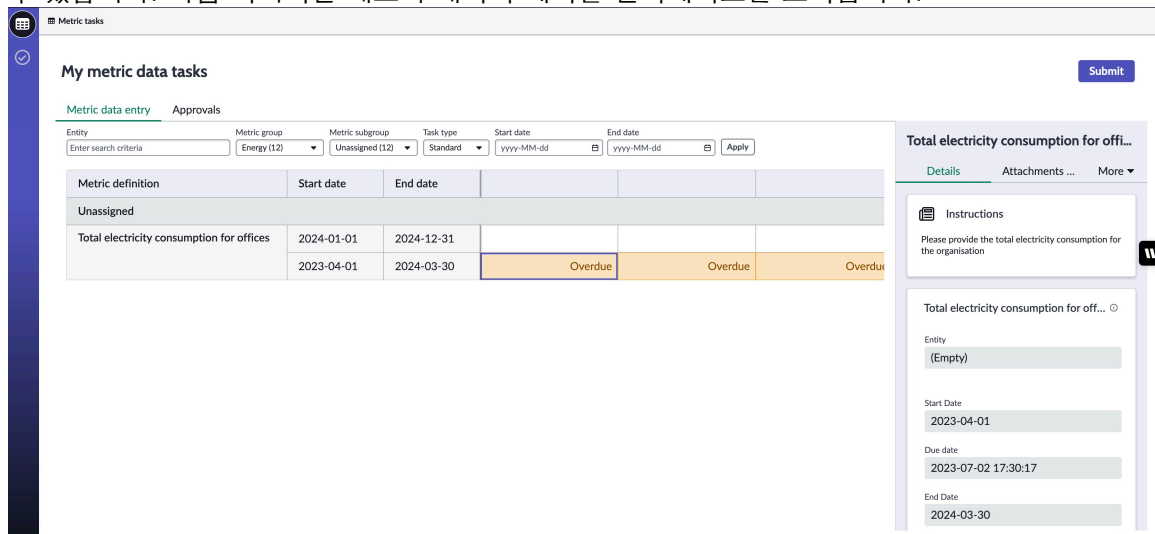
Metric tasks

My metric data tasks

Submit

Metric data entry Approvals

Entity
Enter search criteria

Metric group
Energy (12)

Metric subgroup
Unassigned (12)

Task type
Standard

Start date
yyyy-MM-dd

End date
yyyy-MM-dd

Apply

| Metric definition | Start date | End date | | | |
|---|---|---|---|---|---|
| Unassigned | | | | | |
| Total electricity consumption for offices | 2024-01-01 | 2024-12-31 | | | |
| | 2023-04-01 | 2024-03-30 | Overdue | Overdue | Overdue |

Total electricity consumption for offi...

Details Attachments ... More

Instructions

Please provide the total electricity consumption for the organisation

Total electricity consumption for off...

Entity
(Empty)

Start Date
2023-04-01

Due date
2023-07-02 17:30:17

End Date
2024-03-30